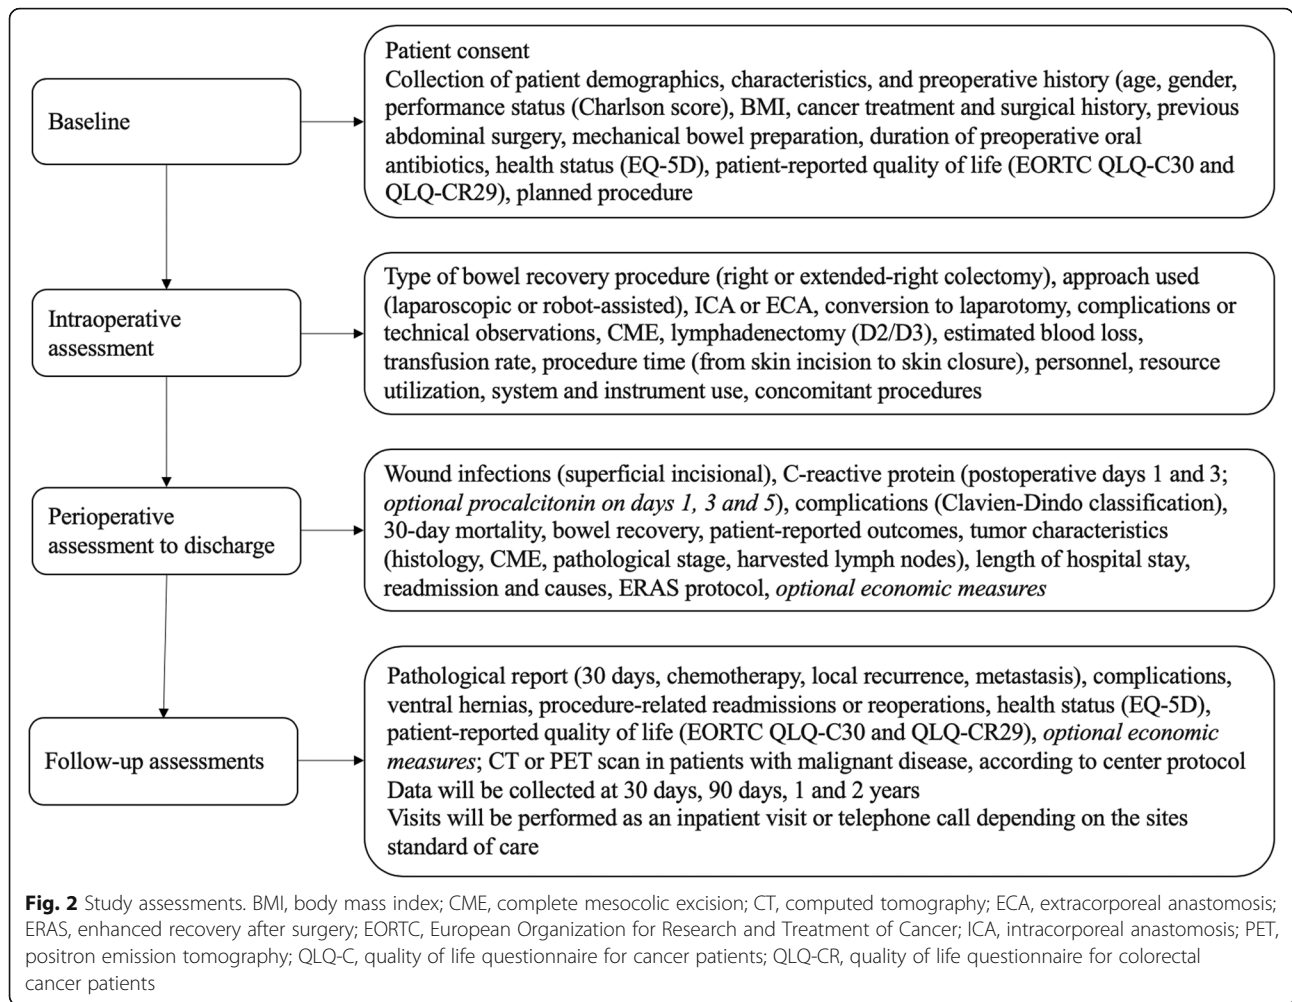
Baseline

Patient consent
Collection of patient demographics, characteristics, and preoperative history (age, gender, performance status (Charlson score), BMI, cancer treatment and surgical history, previous abdominal surgery, mechanical bowel preparation, duration of preoperative oral antibiotics, health status (EQ-5D), patient-reported quality of life (EORTC QLQ-C30 and QLQ-CR29), planned procedure

Intraoperative assessment

Type of bowel recovery procedure (right or extended-right colectomy), approach used (laparoscopic or robot-assisted), ICA or ECA, conversion to laparotomy, complications or technical observations, CME, lymphadenectomy (D2/D3), estimated blood loss, transfusion rate, procedure time (from skin incision to skin closure), personnel, resource utilization, system and instrument use, concomitant procedures

Perioperative assessment to discharge

Wound infections (superficial incisional), C-reactive protein (postoperative days 1 and 3; optional procalcitonin on days 1, 3 and 5), complications (Clavien-Dindo classification), 30-day mortality, bowel recovery, patient-reported outcomes, tumor characteristics (histology, CME, pathological stage, harvested lymph nodes), length of hospital stay, readmission and causes, ERAS protocol, optional economic measures

Follow-up assessments

Pathological report (30 days, chemotherapy, local recurrence, metastasis), complications, ventral hernias, procedure-related readmissions or reoperations, health status (EQ-5D), patient-reported quality of life (EORTC QLQ-C30 and QLQ-CR29), optional economic measures; CT or PET scan in patients with malignant disease, according to center protocol
Data will be collected at 30 days, 90 days, 1 and 2 years
Visits will be performed as an inpatient visit or telephone call depending on the sites standard of care

Fig. 2 Study assessments. BMI, body mass index; CME, complete mesocolic excision; CT, computed tomography; ECA, extracorporeal anastomosis; ERAS, enhanced recovery after surgery; EORTC, European Organization for Research and Treatment of Cancer; ICA, intracorporeal anastomosis; PET, positron emission tomography; QLQ-C, quality of life questionnaire for cancer patients; QLQ-CR, quality of life questionnaire for colorectal cancer patients